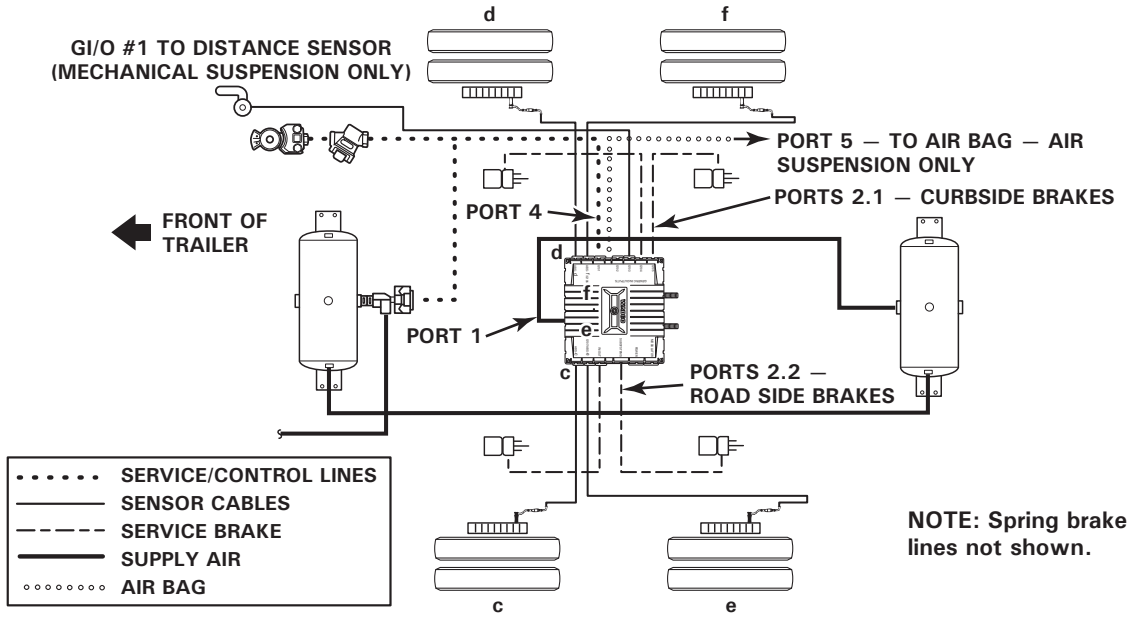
d

f

GI/O #1 TO DISTANCE SENSOR (MECHANICAL SUSPENSION ONLY)

PORT 5 — TO AIR BAG — AIR SUSPENSION ONLY

PORTS 2.1 — CURBSIDE BRAKES

FRONT OF TRAILER

PORT 4

d

f

e

PORT 1

c

PORTS 2.2 — ROAD SIDE BRAKES

SERVICE/CONTROL LINES
SENSOR CABLES
SERVICE BRAKE
SUPPLY AIR
AIR BAG

NOTE: Spring brake lines not shown.

c

e